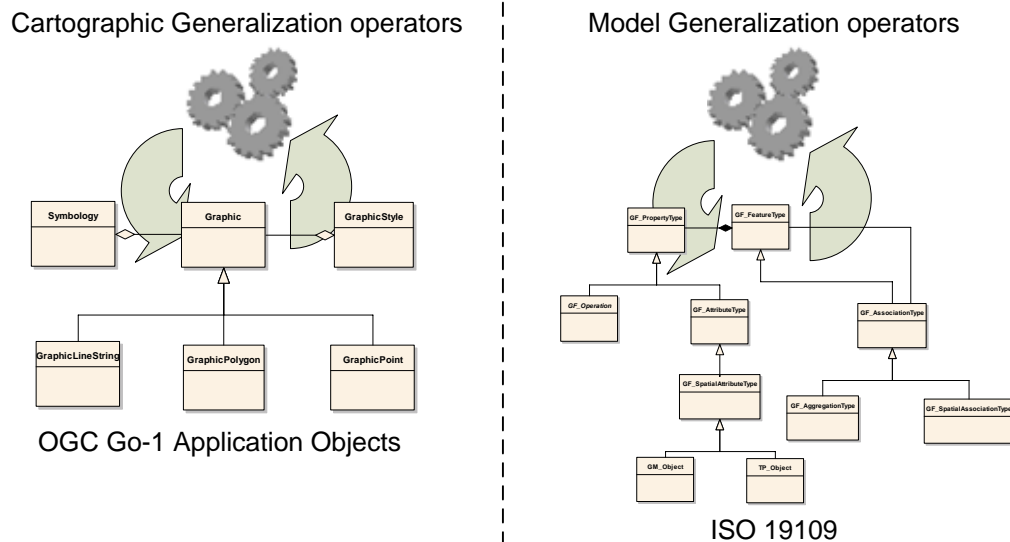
Cartographic Generalization operators

Symbology

Graphic

GraphicStyle

GraphicLineString

GraphicPolygon

GraphicPoint

OGC Go-1 Application Objects

Model Generalization operators

GF_PropertyType

GF_FeatureType

GF_Operation

GF_AttributeType

GF_AssociationType

GF_SpatialAttributeType

GF_AggregationType

GF_SpatialAssociationType

GM_Object

TP_Object

ISO 19109